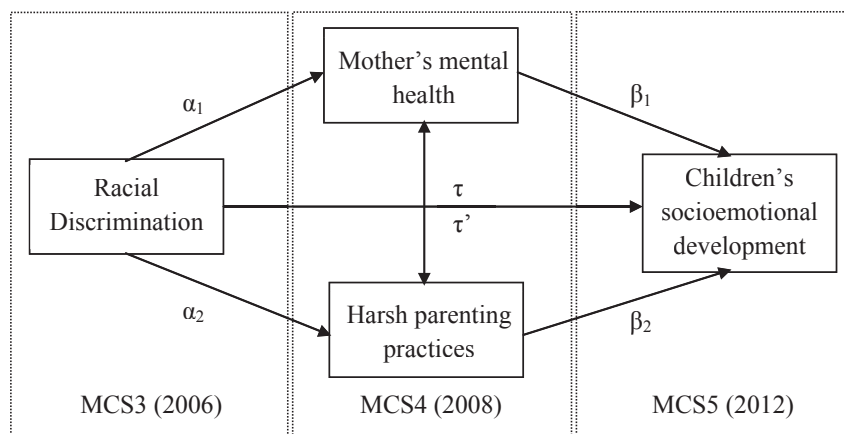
Mother's mental health

$\alpha_1$

$\beta_1$

Racial Discrimination

$\tau$

$\tau'$

Children's socioemotional development

$\alpha_2$

Harsh parenting practices

$\beta_2$

MCS3 (2006)

MCS4 (2008)

MCS5 (2012)